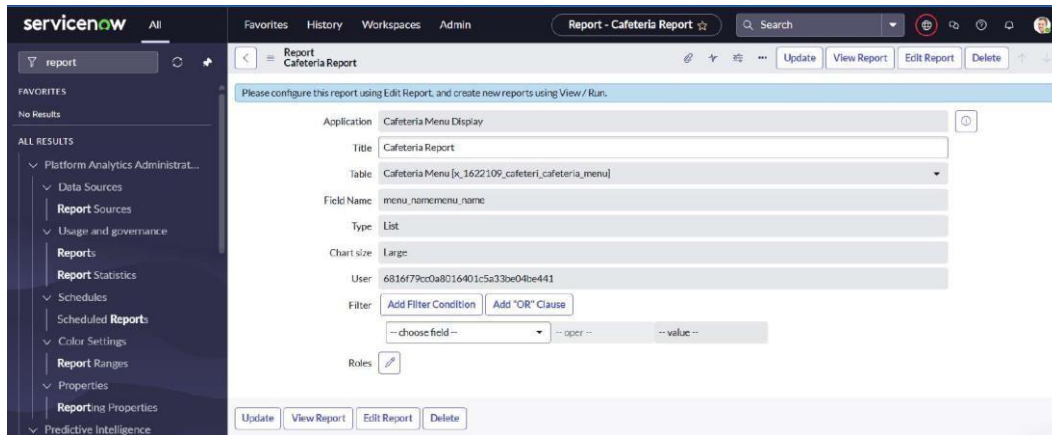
servicenow All
Favorites History Workspaces Admin
Report - Cafeteria Report ☆
Search

report

FAVORITES
No Results
ALL RESULTS
Platform Analytics Administrat...
Data Sources
Report Sources
Usage and governance
Reports
Report Statistics
Schedules
Scheduled Reports
Color Settings
Report Ranges
Properties
Reporting Properties
Predictive Intelligence

Report
Cafeteria Report
Update View Report Edit Report Delete

Please configure this report using Edit Report, and create new reports using View / Run.

Application Cafeteria Menu Display
Title Cafeteria Report
Table Cafeteria Menu [x_1622109_cafeteri_cafeteria_menu]
Field Name menu_namemenu_name
Type List
Chart size Large
User 6816f79cc0a8016401c5a33be04be441
Filter Add Filter Condition Add "OR" Clause
-- choose field -- -- oper -- -- value --
Roles

Update View Report Edit Report Delete